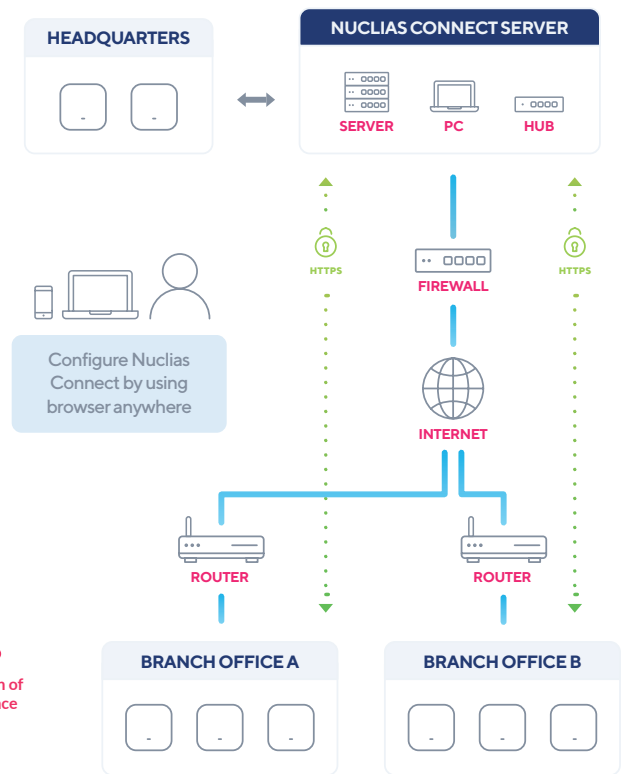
HEADQUARTERS

NUCLIAS CONNECT SERVER

SERVER

PC

HUB

HTTPS

FIREWALL

HTTPS

Configure Nuclias Connect by using browser anywhere

INTERNET

ROUTER

ROUTER

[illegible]

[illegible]n of

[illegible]nce

BRANCH OFFICE A

BRANCH OFFICE B